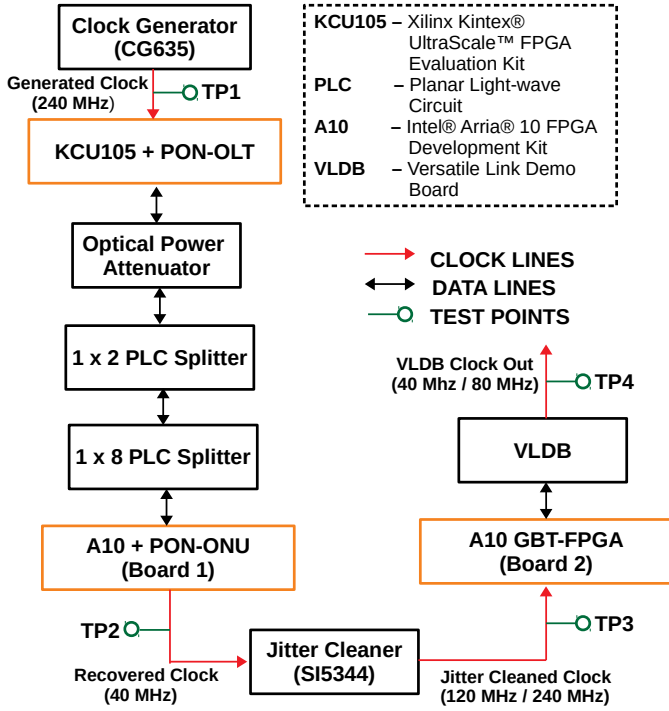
Clock Generator (CG635)

Generated Clock (240 MHz)

TP1

KCU105 + PON-OLT

Optical Power Attenuator

1 x 2 PLC Splitter

1 x 8 PLC Splitter

A10 + PON-ONU (Board 1)

TP2

Recovered Clock (40 MHz)

Jitter Cleaner (SI5344)

Jitter Cleaned Clock (120 MHz / 240 MHz)

TP3

A10 GBT-FPGA (Board 2)

VLDB

TP4

VLDB Clock Out (40 Mhz / 80 MHz)

KCU105 – Xilinx Kintex® UltraScale™ FPGA Evaluation Kit
PLC – Planar Light-wave Circuit
A10 – Intel® Arria® 10 FPGA Development Kit
VLDB – Versatile Link Demo Board

CLOCK LINES
DATA LINES
TEST POINTS